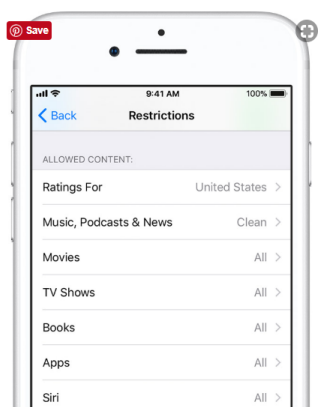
Save

9:41 AM
100%

Back
Restrictions

ALLOWED CONTENT:

| | |
|---|---|
| Ratings For | United States |
| Music, Podcasts & News | Clean |
| Movies | All |
| TV Shows | All |
| Books | All |
| Apps | All |
| Siri | All |